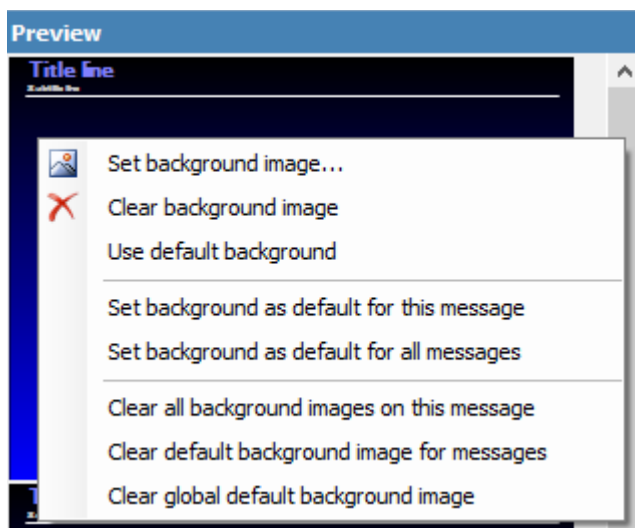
Preview

Title line

Subtitle line

Set background image...

Clear background image

Use default background

Set background as default for this message

Set background as default for all messages

Clear all background images on this message

Clear default background image for messages

Clear global default background image